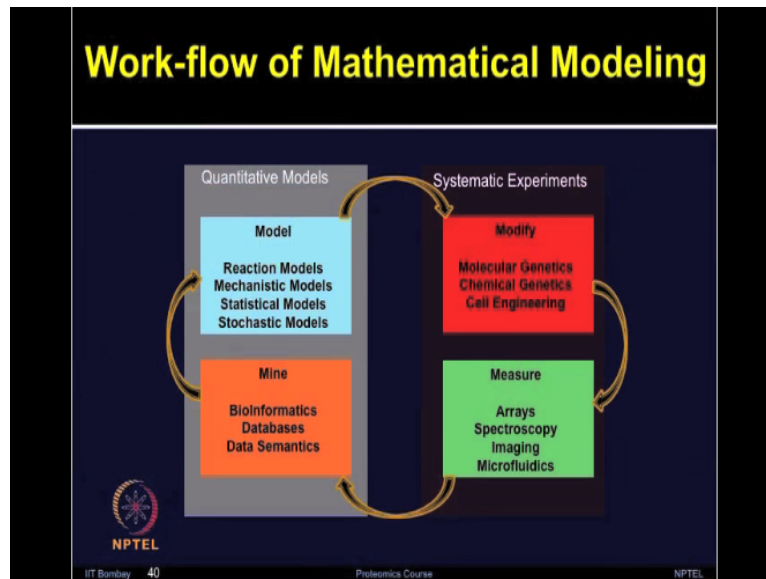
Work-flow of Mathematical Modeling

Quantitative Models

Model

Reaction Models
Mechanistic Models
Statistical Models
Stochastic Models

Mine

BioInformatics
Databases
Data Semantics

Systematic Experiments

Modify

Molecular Genetics
Chemical Genetics
Cell Engineering

Measure

Arrays
Spectroscopy
Imaging
Microfluidics

NPTEL

IIT Bombay 40 Proteomics Course NPTEL